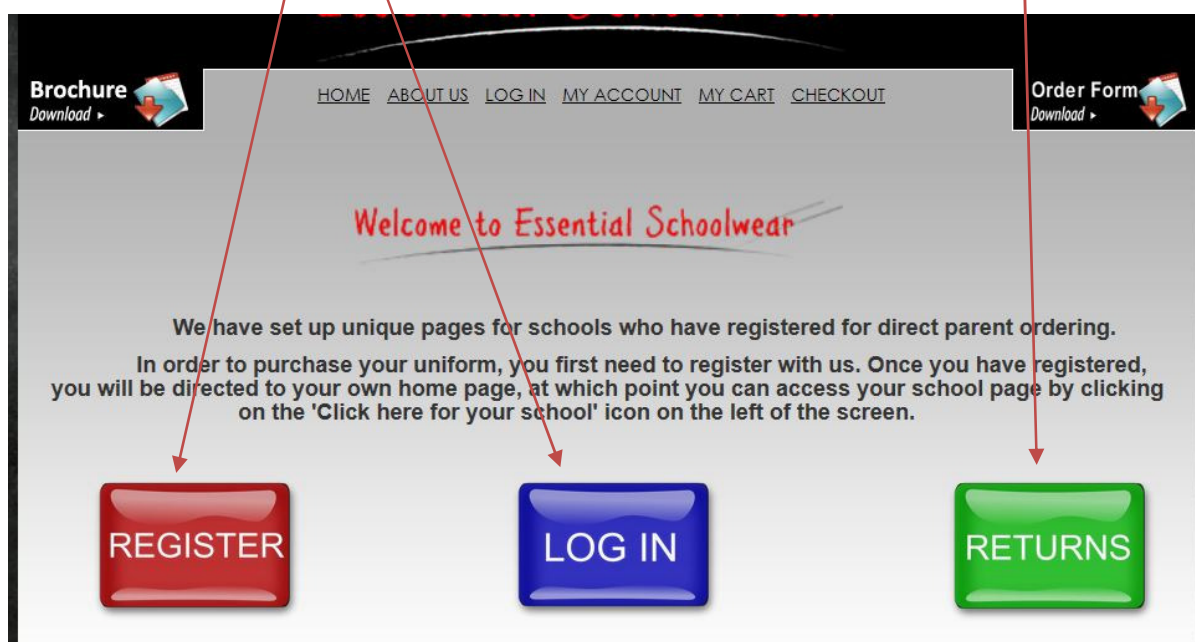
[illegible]

Brochure
Download ▸

HOME ABOUT US LOG IN MY ACCOUNT MY CART CHECKOUT

Order Form
Download ▸

Welcome to Essential Schoolwear

We have set up unique pages for schools who have registered for direct parent ordering.

In order to purchase your uniform, you first need to register with us. Once you have registered, you will be directed to your own home page, at which point you can access your school page by clicking on the 'Click here for your school' icon on the left of the screen.

REGISTER

LOG IN

RETURNS